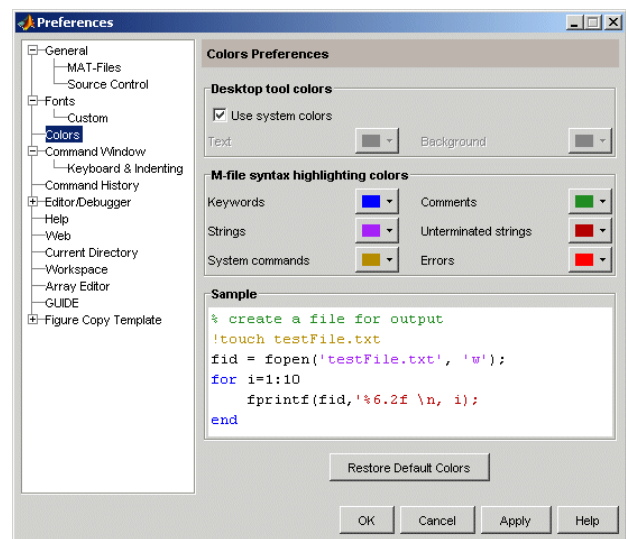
Preferences

General
MAT-Files
Source Control
Fonts
Custom
Colors
Command Window
Keyboard & Indenting
Command History
Editor/Debugger
Help
Web
Current Directory
Workspace
Array Editor
GUIDE
Figure Copy Template

Colors Preferences

Desktop tool colors

Use system colors

Text

Background

M-file syntax highlighting colors

Keywords

Comments

Strings

Unterminated strings

System commands

Errors

Sample

% create a file for output
!touch testFile.txt
fid = fopen('testFile.txt', 'w');
for i=1:10
fprintf(fid,'%6.2f \n, i);
end

Restore Default Colors

OK

Cancel

Apply

Help